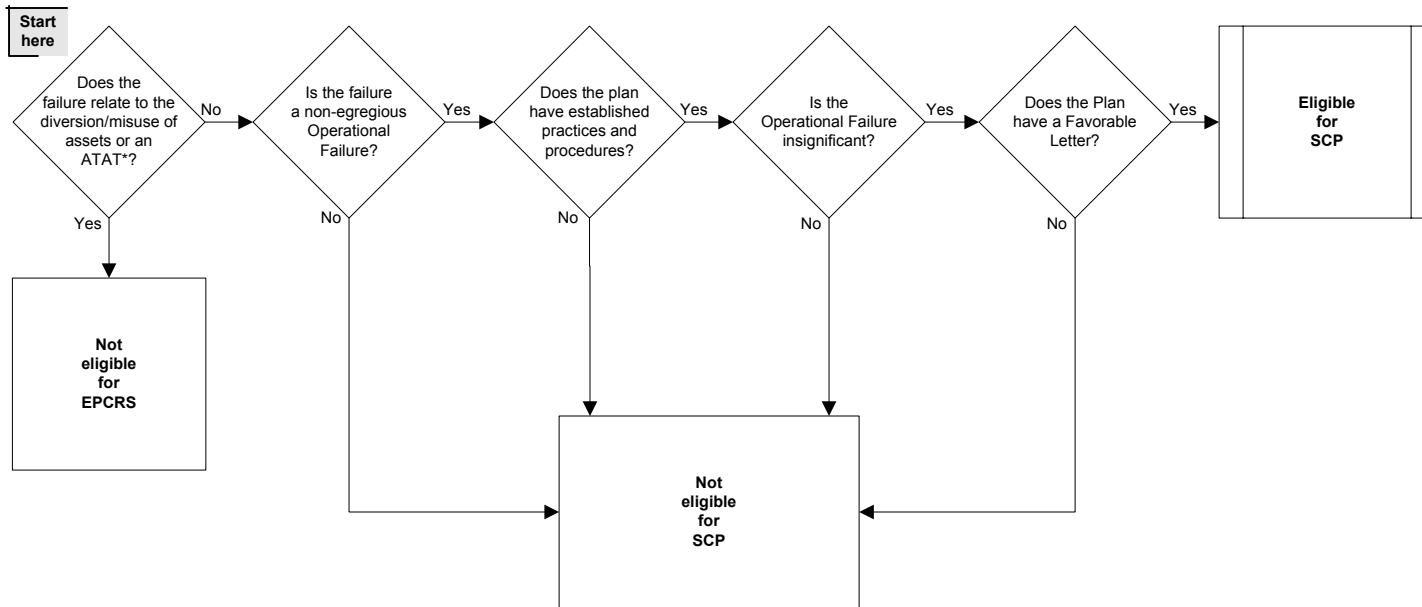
Start here

Does the failure relate to the diversion/misuse of assets or an ATAT*?

No

Is the failure a non-egregious Operational Failure?

Yes

Does the plan have established practices and procedures?

Yes

Is the Operational Failure insignificant?

Yes

Does the Plan have a Favorable Letter?

Yes

Eligible for SCP

Yes

Not eligible for EPCRS

No

No

No

No

Not eligible for SCP